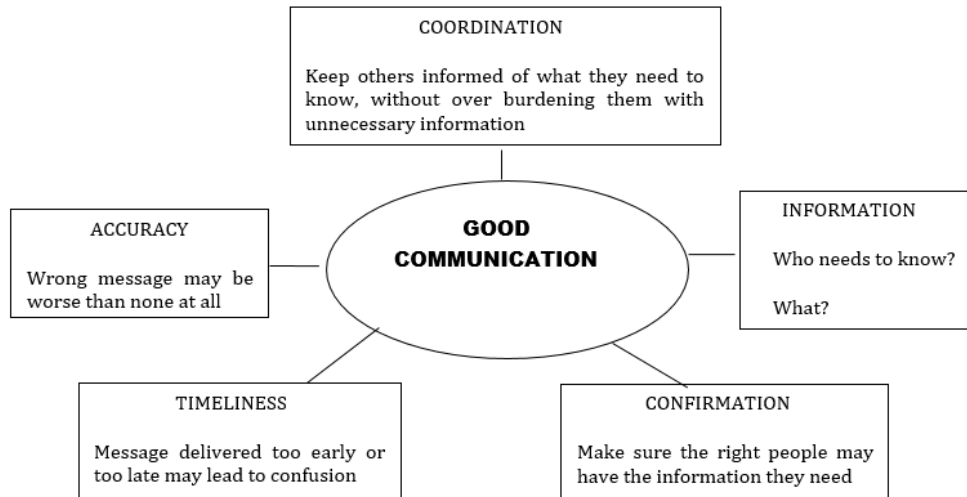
COORDINATION

Keep others informed of what they need to know, without over burdening them with unnecessary information

ACCURACY

Wrong message may be worse than none at all

GOOD COMMUNICATION

INFORMATION

Who needs to know?

What?

TIMELINESS

Message delivered too early or too late may lead to confusion

CONFIRMATION

Make sure the right people may have the information they need